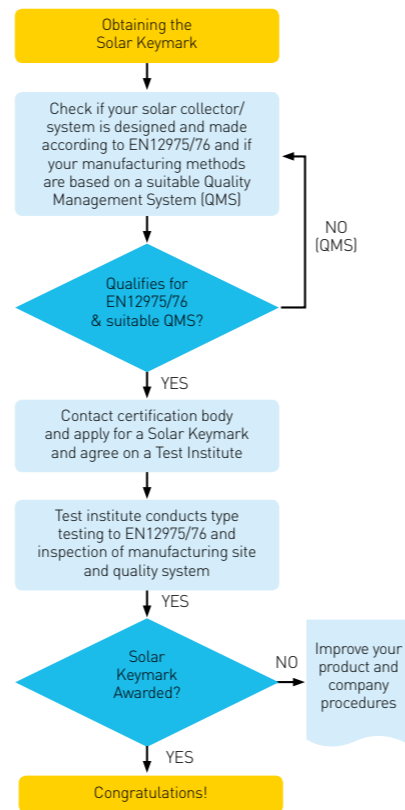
Obtaining the Solar Keymark

Check if your solar collector/ system is designed and made according to EN12975/76 and if your manufacturing methods are based on a suitable Quality Management System (QMS)

NO (QMS)

Qualifies for EN12975/76 & suitable QMS?

YES

Contact certification body and apply for a Solar Keymark and agree on a Test Institute

Test institute conducts type testing to EN12975/76 and inspection of manufacturing site and quality system

YES

Solar Keymark Awarded?

NO

Improve your product and company procedures

YES

Congratulations!